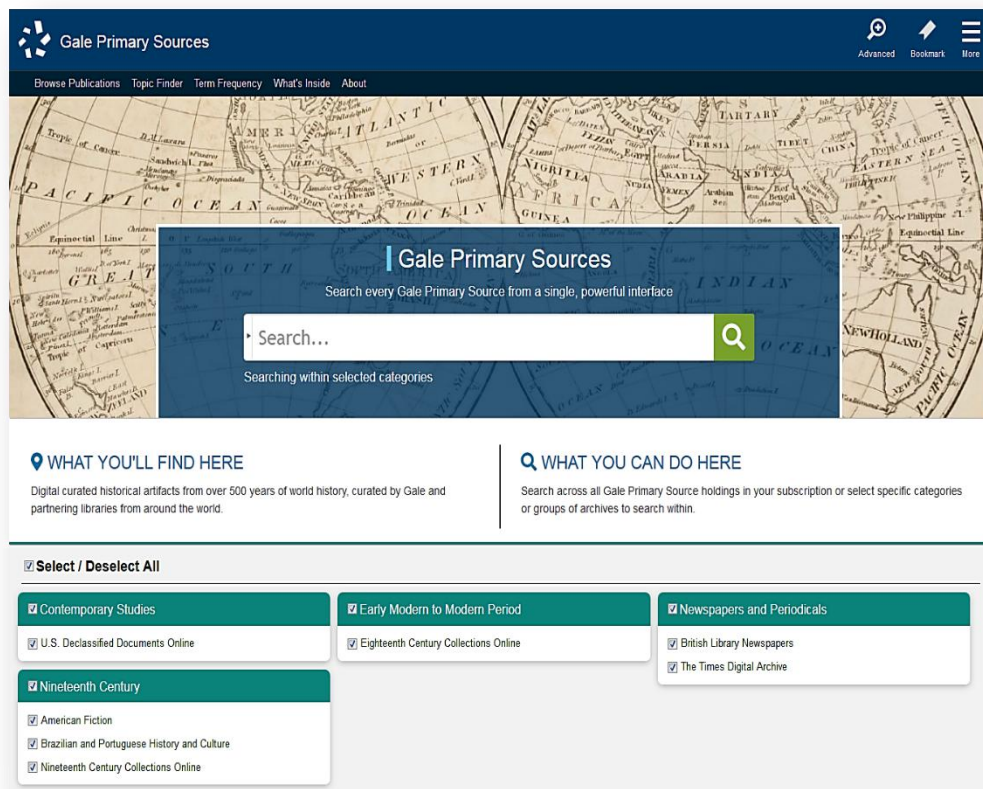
Gale Primary Sources

Advanced Bookmark More

Browse Publications Topic Finder Term Frequency What's Inside About

Gale Primary Sources

Search every Gale Primary Source from a single, powerful interface

Search...

Searching within selected categories

WHAT YOU'LL FIND HERE

Digital curated historical artifacts from over 500 years of world history, curated by Gale and partnering libraries from around the world.

WHAT YOU CAN DO HERE

Search across all Gale Primary Source holdings in your subscription or select specific categories or groups of archives to search within.

Select / Deselect All

Contemporary Studies

U.S. Declassified Documents Online

Early Modern to Modern Period

Eighteenth Century Collections Online

Newspapers and Periodicals

British Library Newspapers

The Times Digital Archive

Nineteenth Century

American Fiction

Brazilian and Portuguese History and Culture

Nineteenth Century Collections Online